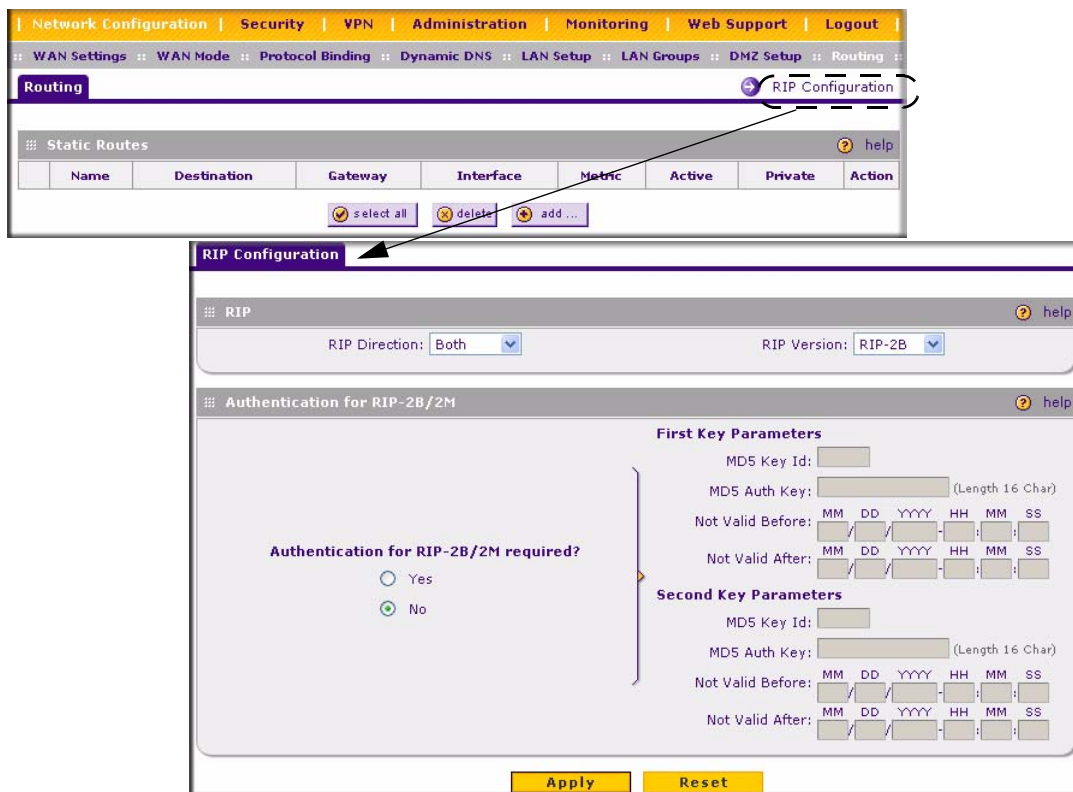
| Network Configuration | Security | VPN | Administration | Monitoring | Web Support | Logout |

:: WAN Settings :: WAN Mode :: Protocol Binding :: Dynamic DNS :: LAN Setup :: LAN Groups :: DMZ Setup :: Routing ::

Routing

RIP Configuration

Static Routes

help

| | Name | Destination | Gateway | Interface | Metric | Active | Private | Action |
|---|---|---|---|---|---|---|---|---|

select all delete add ...

RIP Configuration

RIP

help

RIP Direction: Both

RIP Version: RIP-2B

Authentication for RIP-2B/2M

help

Authentication for RIP-2B/2M required?

Yes

No

First Key Parameters

MD5 Key Id:

MD5 Auth Key: (Length 16 Char)

Not Valid Before: MM DD YYYY HH MM SS

Not Valid After: MM DD YYYY HH MM SS

Second Key Parameters

MD5 Key Id:

MD5 Auth Key: (Length 16 Char)

Not Valid Before: MM DD YYYY HH MM SS

Not Valid After: MM DD YYYY HH MM SS

Apply Reset